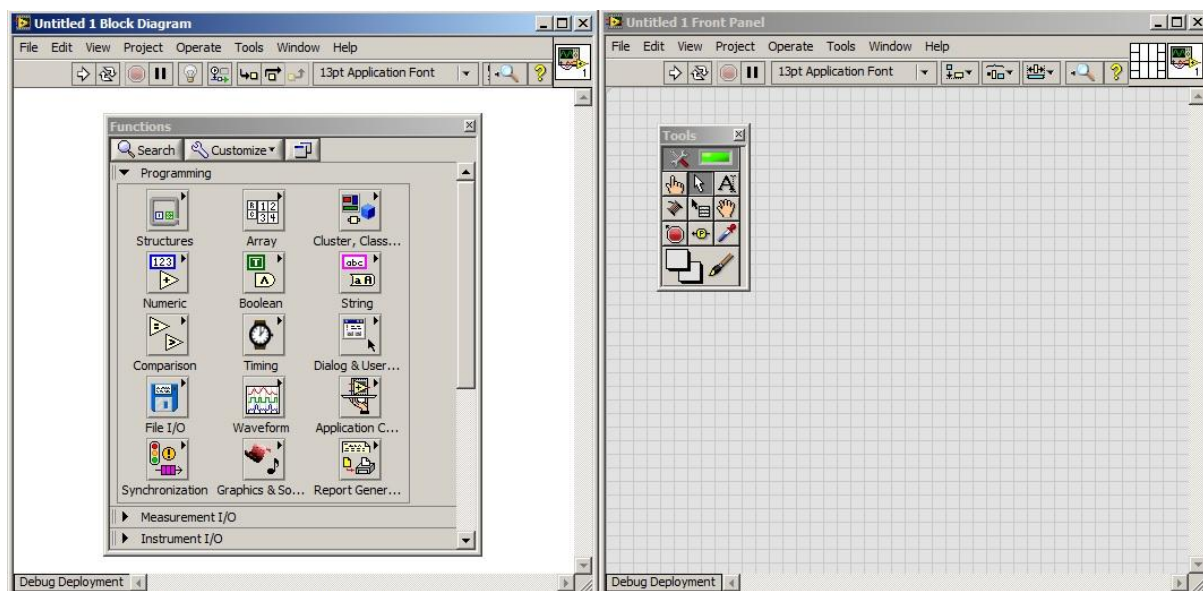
Untitled 1 Block Diagram

File Edit View Project Operate Tools Window Help

13pt Application Font

Functions

Search Customize

Programming

Structures Array Cluster, Class...

123

Numeric Boolean String

Comparison Timing Dialog & User...

File I/O Waveform Application C...

Synchronization Graphics & So... Report Gener...

Measurement I/O

Instrument I/O

Debug Deployment

Untitled 1 Front Panel

File Edit View Project Operate Tools Window Help

13pt Application Font

Tools

Debug Deployment